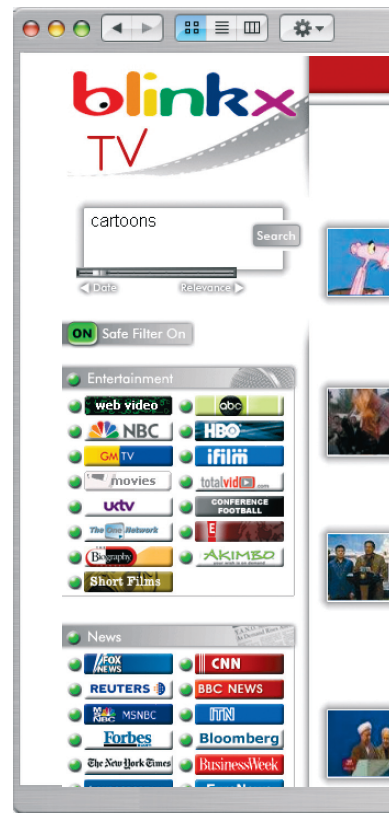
blinkx TV

cartoons

Search

Date Relevance

ON Safe Filter On

Entertainment

web video
abc
NBC
HBO
GM TV
ifilm
movies
totalvid
uktv
CONFERENCE FOOTBALL
The One Network
E!
Biography
AKIMBO
Short Films

News

FOX NEWS
CNN
REUTERS
BBC NEWS
MSNBC
ITN
Forbes
Bloomberg
The New York Times
BusinessWeek